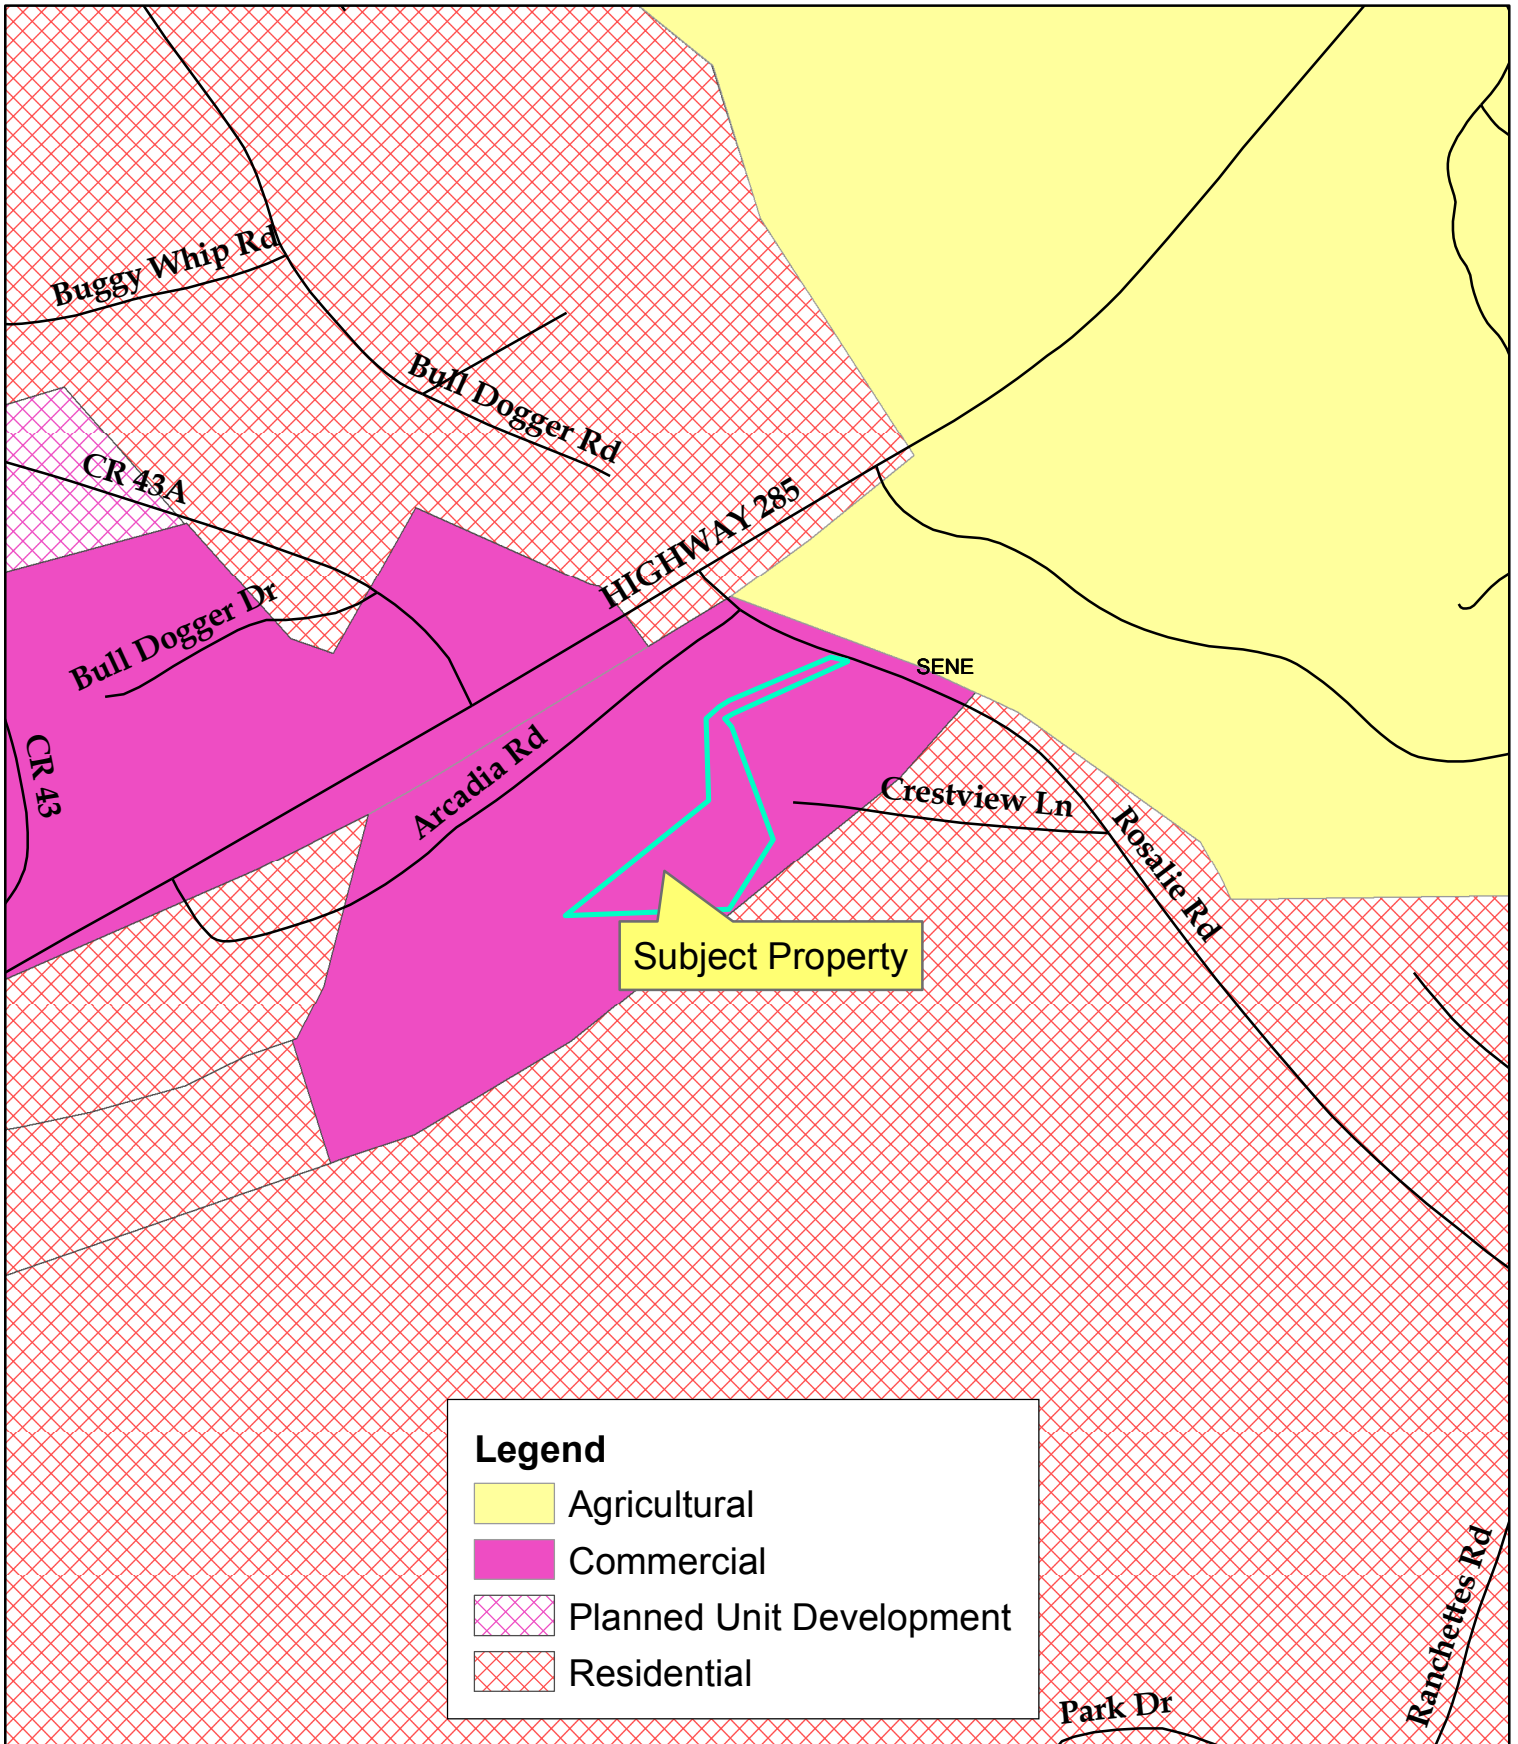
Buggy Whip Rd
Bull Dogger Rd
CR 43A
HIGHWAY 285
Bull Dogger Dr
CR 43
Arcadia Rd
SENE
Crestview Ln
Rosalie Rd
Subject Property

Legend
Agricultural
Commercial
Planned Unit Development
Residential

Park Dr
Ranchettes Rd